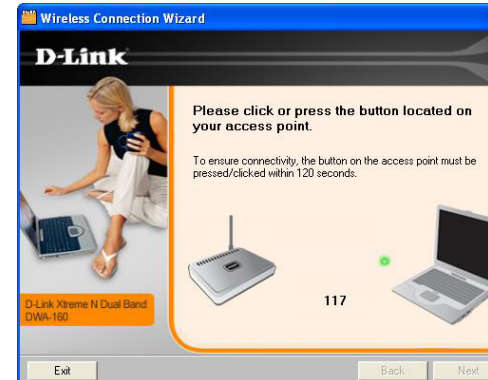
Wireless Connection Wizard

D-Link

Please click or press the button located on your access point.

To ensure connectivity, the button on the access point must be pressed/clicked within 120 seconds.

117

D-Link Xtreme N Dual Band DWA-160

Exit

Back

Next